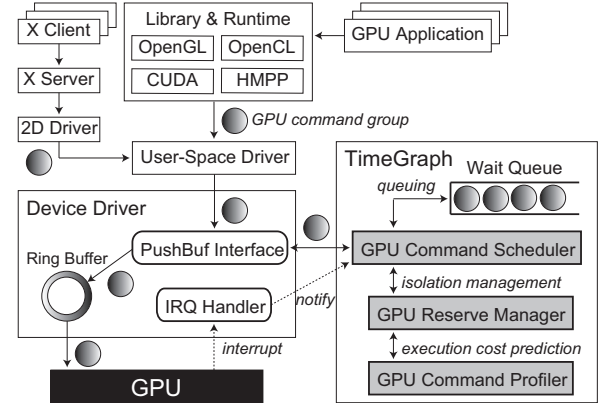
X Client

X Server

2D Driver

Library & Runtime

OpenGL

OpenCL

CUDA

HMPP

GPU Application

GPU command group

User-Space Driver

TimeGraph

Wait Queue

queuing

Device Driver

PushBuf Interface

GPU Command Scheduler

Ring Buffer

isolation management

IRQ Handler

notify

GPU Reserve Manager

interrupt

execution cost prediction

GPU

GPU Command Profiler